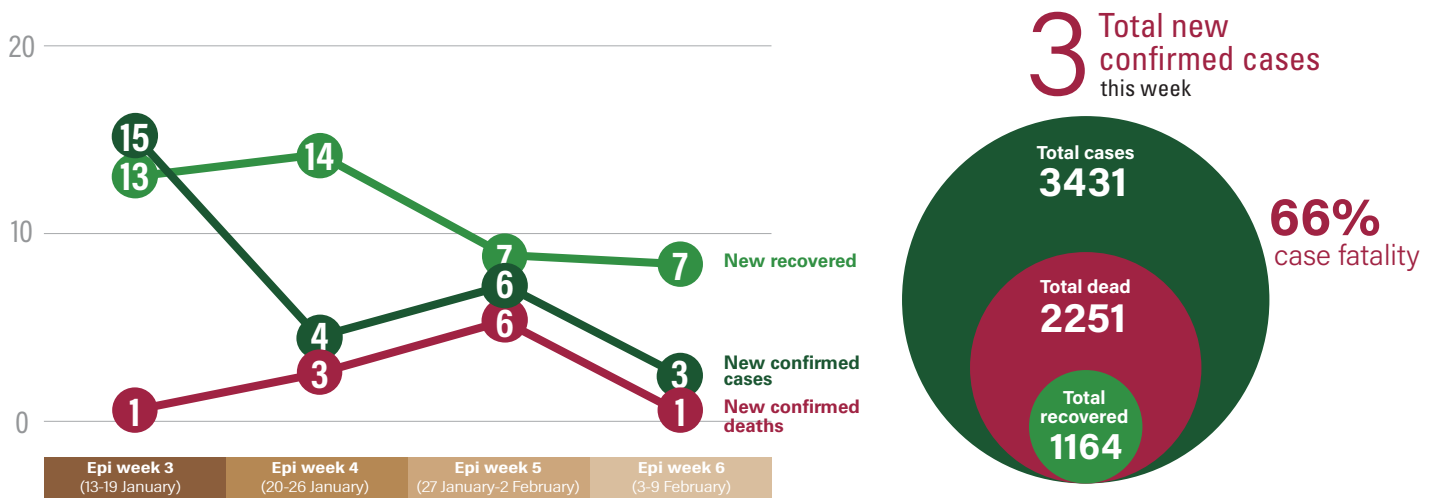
20

10

0

15
13
14
4
3
1
7
6
6
7
3
1

New recovered

New confirmed cases

New confirmed deaths

| Epi week 3 (13-19 January) | Epi week 4 (20-26 January) | Epi week 5 (27 January-2 February) | Epi week 6 (3-9 February) |
|---|---|---|---|

3 Total new confirmed cases this week

Total cases
3431

Total dead
2251

Total recovered
1164

66%
case fatality